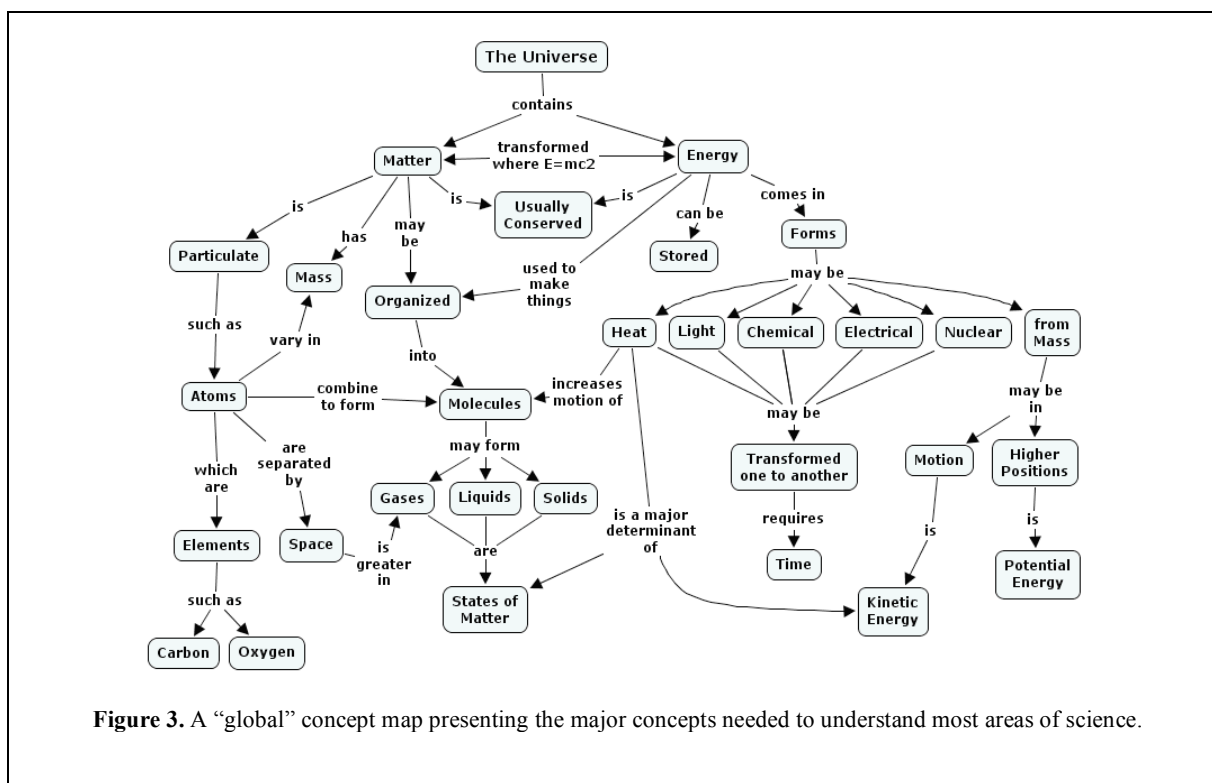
The Universe

contains

Matter

transformed where E=mc2

Energy

is

is

Usually Conserved

can be

comes in

Stored

Forms

is

has

may be

Particulate

Mass

used to make things

Organized

may be

such as

vary in

Heat

Light

Chemical

Electrical

Nuclear

from Mass

into

Atoms

combine to form

Molecules

increases motion of

may be

may be in

which are

are separated by

may form

Transformed one to another

Motion

Higher Positions

Gases

Liquids

Solids

is a major determinant of

Elements

Space

is greater in

are

requires

is

is

Time

Potential Energy

such as

States of Matter

Kinetic Energy

Carbon

Oxygen

**Figure 3.** A "global" concept map presenting the major concepts needed to understand most areas of science.